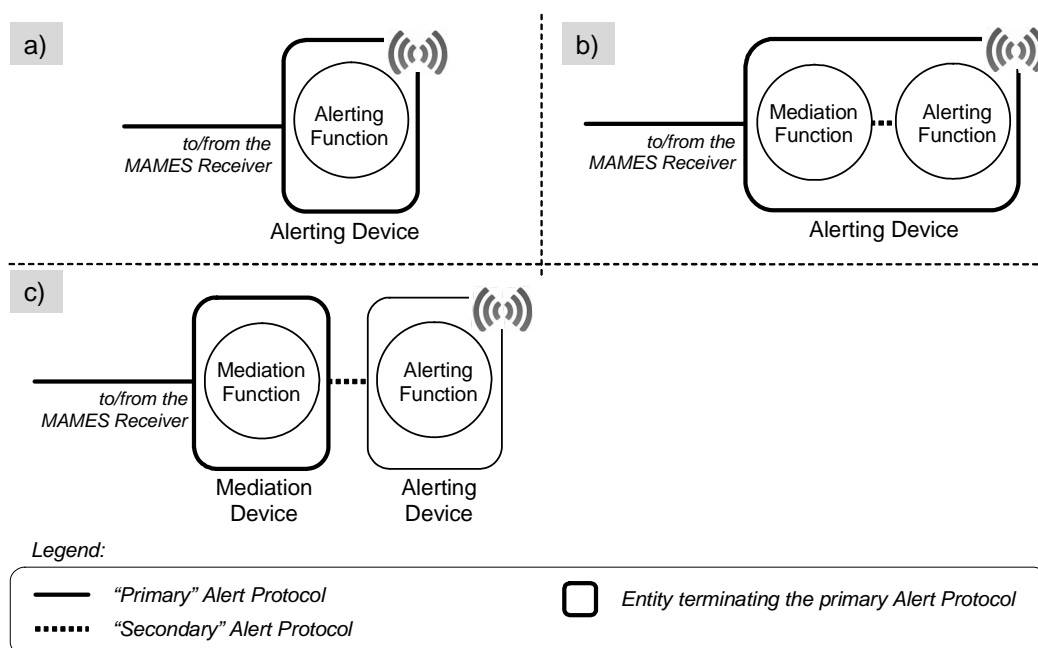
a)

to/from the MAMES Receiver

Alerting Function

Alerting Device

b)

to/from the MAMES Receiver

Mediation Function

Alerting Function

Alerting Device

c)

to/from the MAMES Receiver

Mediation Function

Alerting Function

Mediation Device

Alerting Device

Legend:

"Primary" Alert Protocol

"Secondary" Alert Protocol

Entity terminating the primary Alert Protocol